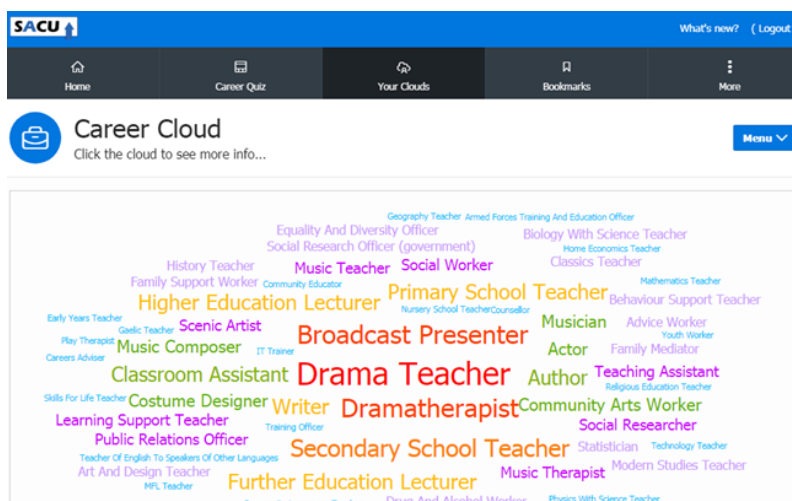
SACU

What's new? ( Logout

Home
Career Quiz
Your Clouds
Bookmarks
More

Career Cloud
Click the cloud to see more info...

Menu

Geography Teacher Armed Forces Training And Education Officer
Equality And Diversity Officer
Biology With Science Teacher
Social Research Officer (government)
Home Economics Teacher
History Teacher Music Teacher Social Worker Classics Teacher
Family Support Worker Community Educator
Mathematics Teacher
Higher Education Lecturer Primary School Teacher Behaviour Support Teacher
Early Years Teacher
Nursery School Teacher Counsellor
Gaelic Teacher Scenic Artist
Musician Advice Worker
Broadcast Presenter
Play Therapist
Youth Worker
Music Composer IT Trainer
Actor Family Mediator
Careers Adviser
Classroom Assistant Drama Teacher Author Teaching Assistant
Religious Education Teacher
Skills For Life Teacher Costume Designer
Learning Support Teacher Writer Dramatherapist Community Arts Worker
Training Officer
Social Researcher
Public Relations Officer
Secondary School Teacher Statistician Technology Teacher
Teacher Of English To Speakers Of Other Languages
Art And Design Teacher
Music Therapist Modern Studies Teacher
MFL Teacher
Further Education Lecturer
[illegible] Drug And Alcohol Worker Physics With Science Teacher